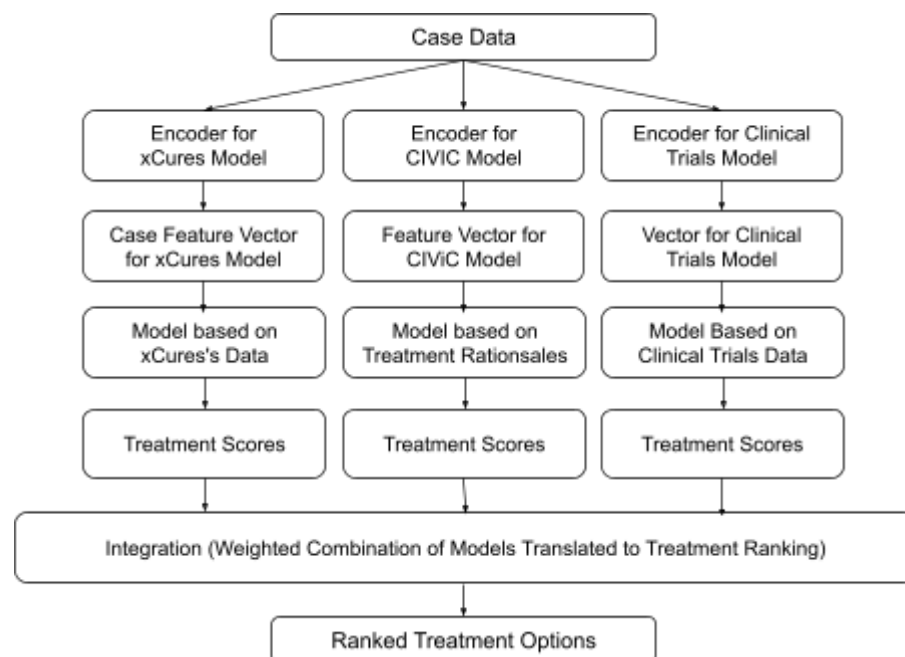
Case Data

Encoder for xCures Model

Encoder for CIVIC Model

Encoder for Clinical Trials Model

Case Feature Vector for xCures Model

Feature Vector for CIViC Model

Vector for Clinical Trials Model

Model based on xCures's Data

Model based on Treatment Rationsales

Model Based on Clinical Trials Data

Treatment Scores

Treatment Scores

Treatment Scores

Integration (Weighted Combination of Models Translated to Treatment Ranking)

Ranked Treatment Options